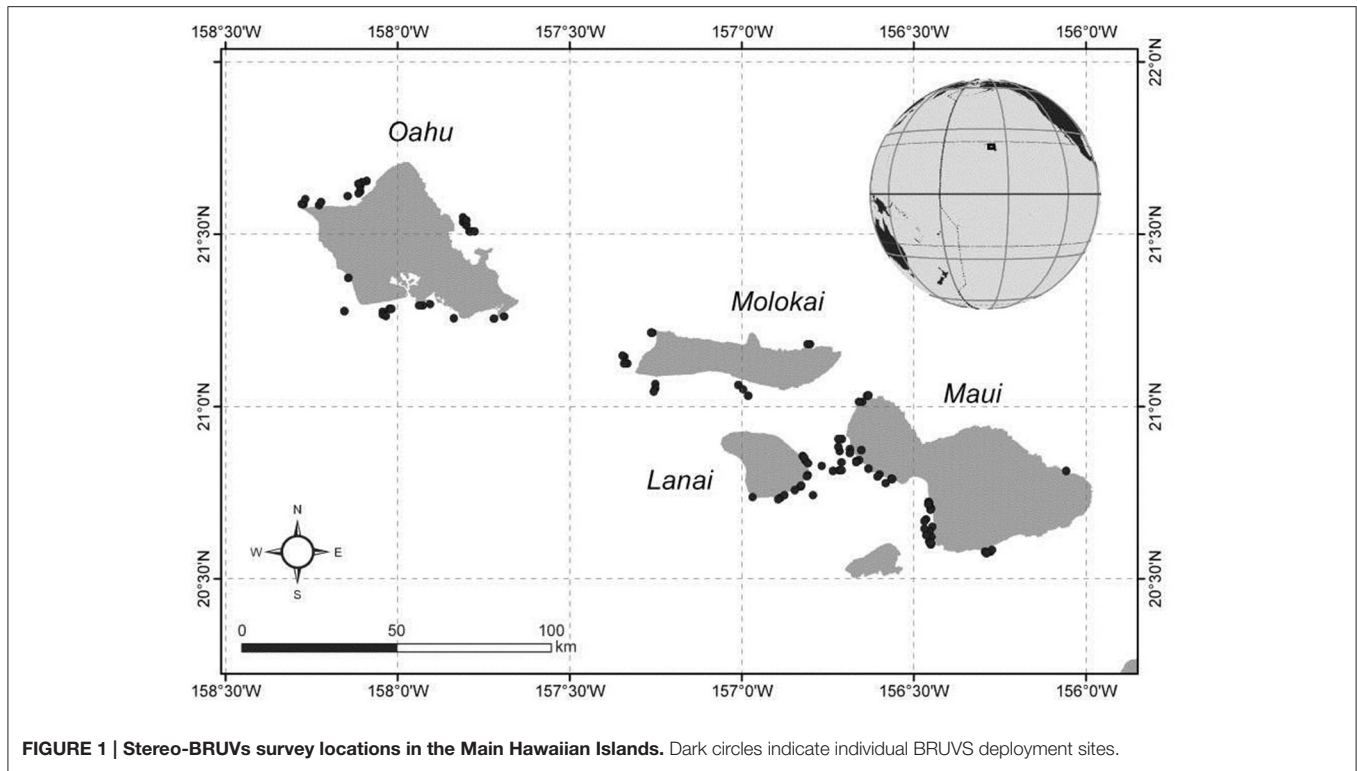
158°30'W 158°0'W 157°30'W 157°0'W 156°30'W 156°0'W

22°0'N

21°30'N

21°0'N

20°30'N

22°0'N

21°30'N

21°0'N

20°30'N

Oahu

Molokai

Maui

Lanai

N

W

E

S

0 50 100 km

158°30'W 158°0'W 157°30'W 157°0'W 156°30'W 156°0'W

**FIGURE 1 | Stereo-BRUVs survey locations in the Main Hawaiian Islands.** Dark circles indicate individual BRUVS deployment sites.